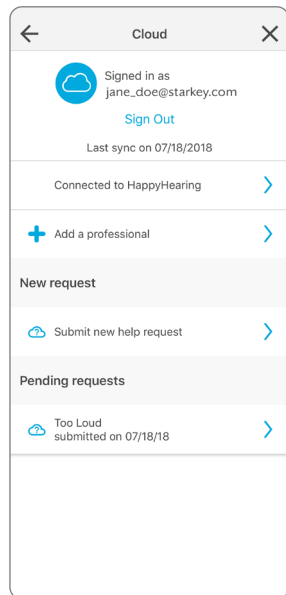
Cloud

Signed in as
jane_doe@starkey.com

Sign Out

Last sync on 07/18/2018

Connected to HappyHearing

Add a professional

New request

Submit new help request

Pending requests

Too Loud
submitted on 07/18/18